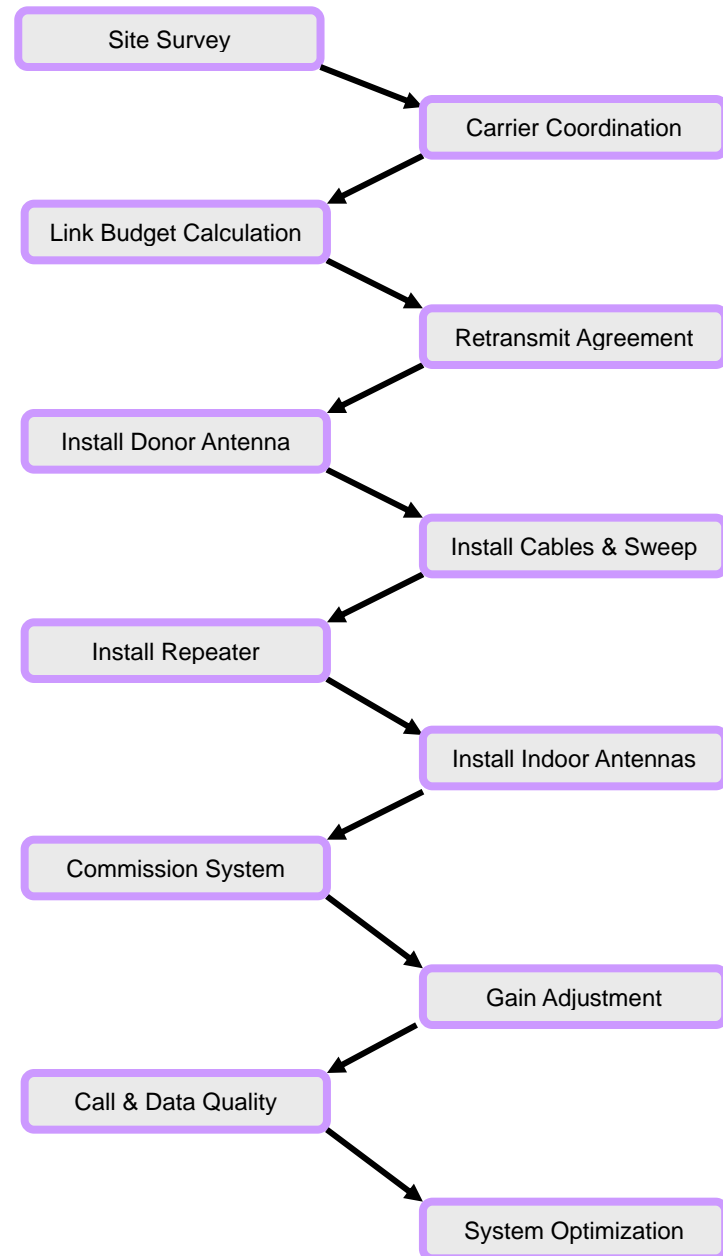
Site Survey

Carrier Coordination

Link Budget Calculation

Retransmit Agreement

Install Donor Antenna

Install Cables & Sweep

Install Repeater

Install Indoor Antennas

Commission System

Gain Adjustment

Call & Data Quality

System Optimization